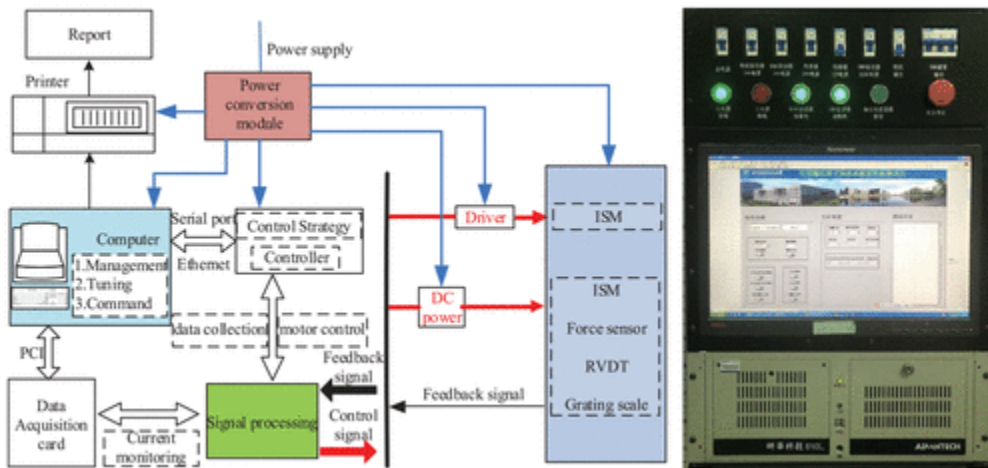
Report

Power supply

Printer

Power conversion module

Computer

1.Management
2.Tuning
3.Command

Serial port

Ethernet

Control Strategy

Controller

Driver

ISM

DC power

ISM

Force sensor

RVDT

Grating scale

data collection

motor control

PCI

Feedback signal

Feedback signal

Data Acquisition card

Current monitoring

Signal processing

Control signal

ADVANTECH